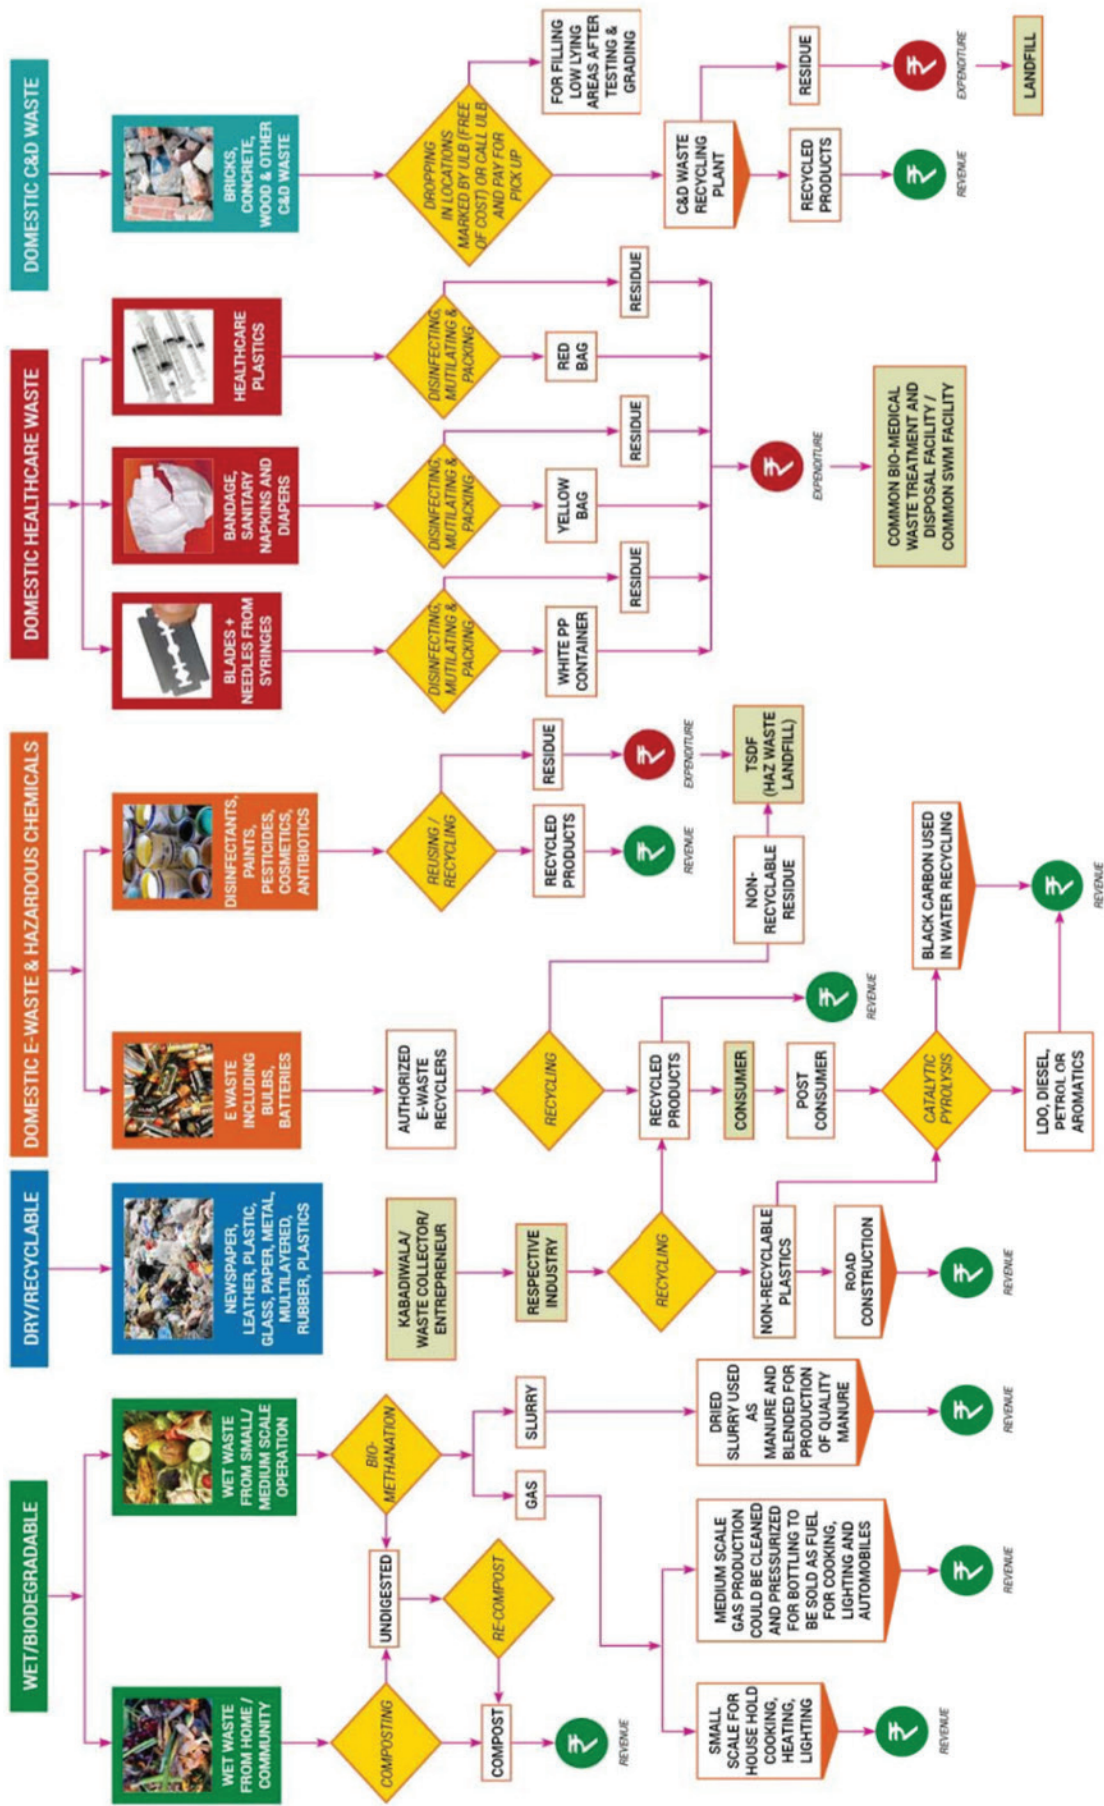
DOMESTIC C&D WASTE

BRICKS, CONCRETE, WOOD & OTHER C&D WASTE

DROPPING IN LOCATIONS MARKED BY ULB (FREE OF COST) OR CALL ULB AND PAY FOR PICK UP

FOR FILLING LOW LYING AREAS AFTER TESTING & GRADING

C&D WASTE RECYCLING PLANT

RESIDUE

₹ EXPENDITURE

LANDFILL

RECYCLED PRODUCTS

₹ REVENUE

DOMESTIC HEALTHCARE WASTE

HEALTHCARE PLASTICS

BANDAGE, SANITARY NAPKINS AND DIAPERS

BLADES + NEEDLES FROM SYRINGES

DISINFECTING, MUTILATING & PACKING

DISINFECTING, MUTILATING & PACKING

DISINFECTING, MUTILATING & PACKING

RED BAG

RESIDUE

YELLOW BAG

RESIDUE

WHITE PP CONTAINER

RESIDUE

₹ EXPENDITURE

COMMON BIO-MEDICAL WASTE TREATMENT AND DISPOSAL FACILITY / COMMON SWM FACILITY

DOMESTIC E-WASTE & HAZARDOUS CHEMICALS

DISINFECTANTS, PAINTS, PESTICIDES, COSMETICS, ANTIBIOTICS

REUSING / RECYCLING

RESIDUE

₹ EXPENDITURE

TSDF (HAZ WASTE LANDFILL)

RECYCLED PRODUCTS

₹ REVENUE

E WASTE INCLUDING BULBS, BATTERIES

AUTHORIZED E-WASTE RECYCLERS

RECYCLING

NON-RECYCLABLE RESIDUE

RECYCLED PRODUCTS

₹ REVENUE

CONSUMER

POST CONSUMER

CATALYTIC PYROLYSIS

BLACK CARBON USED IN WATER RECYCLING

₹ REVENUE

LDO, DIESEL, PETROL OR AROMATICS

DRY/RECYCLABLE

NEWSPAPER, LEATHER, PLASTIC, GLASS, PAPER, METAL, MULTILAYERED, RUBBER, PLASTICS

KABADIWALA/ WASTE COLLECTOR/ ENTREPRENEUR

RESPECTIVE INDUSTRY

RECYCLING

NON-RECYCLABLE PLASTICS

ROAD CONSTRUCTION

₹ REVENUE

WET/BIODEGRADABLE

WET WASTE FROM SMALL/ MEDIUM SCALE OPERATION

BIO-METHANATION

SLURRY

DRIED SLURRY USED AS MANURE AND BLENDED FOR PRODUCTION OF QUALITY MANURE

₹ REVENUE

GAS

MEDIUM SCALE GAS PRODUCTION COULD BE CLEANED AND PRESSURIZED FOR BOTTLING TO BE SOLD AS FUEL FOR COOKING, LIGHTING AND AUTOMOBILES

₹ REVENUE

SMALL SCALE FOR HOUSE HOLD COOKING, HEATING, LIGHTING

₹ REVENUE

WET WASTE FROM HOME / COMMUNITY

COMPOSTING

UNDIGESTED

RE-COMPOST

COMPOST

₹ REVENUE